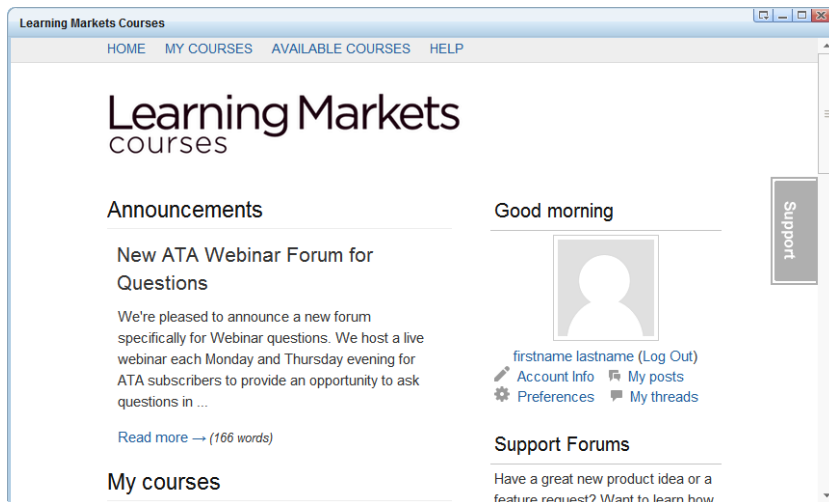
Learning Markets Courses

HOME MY COURSES AVAILABLE COURSES HELP

Learning Markets
courses

Announcements

New ATA Webinar Forum for Questions

We're pleased to announce a new forum specifically for Webinar questions. We host a live webinar each Monday and Thursday evening for ATA subscribers to provide an opportunity to ask questions in ...

Read more → (166 words)

My courses

Good morning

firstname lastname (Log Out)
Account Info My posts
Preferences My threads

Support Forums

Have a great new product idea or a feature request? Want to learn how

Support